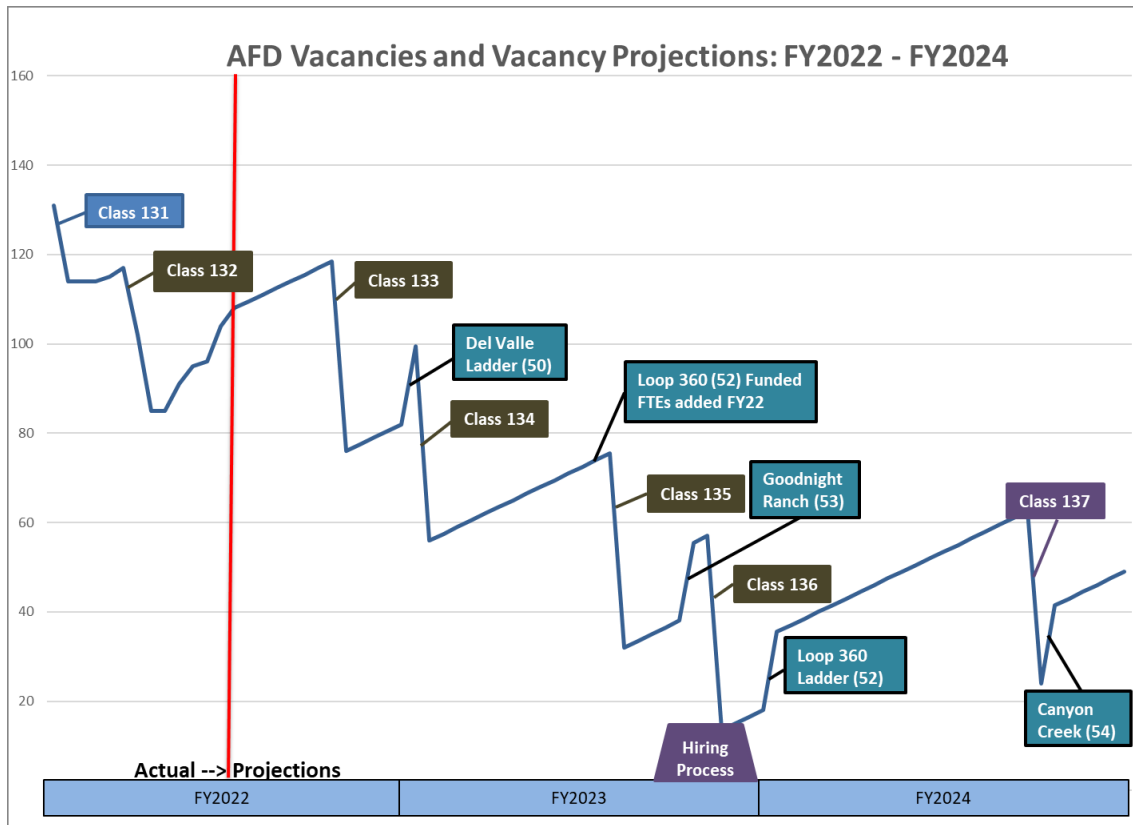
AFD Vacancies and Vacancy Projections: FY2022 - FY2024

160
140
120
100
80
60
40
20

Class 131
Class 132
Class 133
Del Valle Ladder (50)
Class 134
Loop 360 (52) Funded FTEs added FY22
Class 135
Goodnight Ranch (53)
Class 136
Class 137
Loop 360 Ladder (52)
Canyon Creek (54)
Hiring Process

Actual --> Projections

| FY2022 | FY2023 | FY2024 |
|---|---|---|